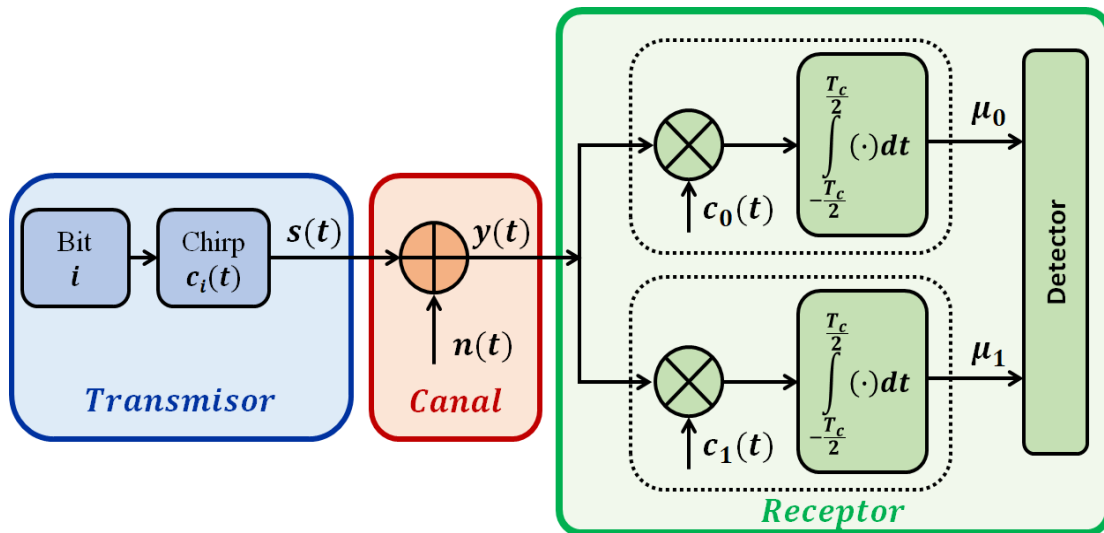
Bit
$i$

Chirp
$c_i(t)$

$s(t)$

$y(t)$

$n(t)$

Transmisor

Canal

$c_0(t)$

$\int_{-\frac{T_c}{2}}^{\frac{T_c}{2}} (\cdot)dt$

$\mu_0$

$c_1(t)$

$\int_{-\frac{T_c}{2}}^{\frac{T_c}{2}} (\cdot)dt$

$\mu_1$

Detector

Receptor